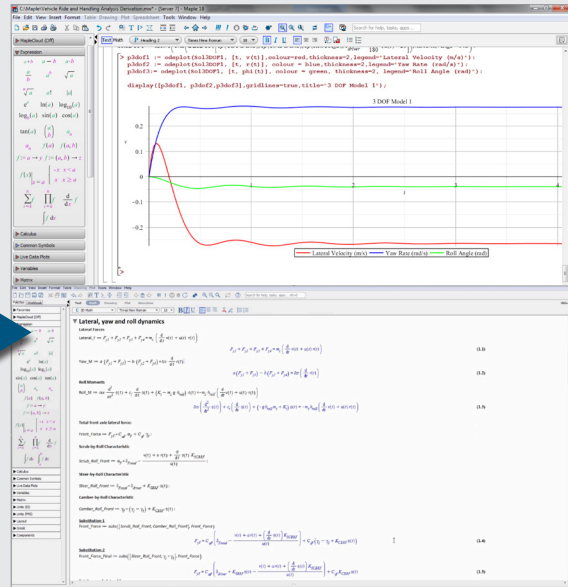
C:\Maple\Vehicle Ride and Handling Analysis Derivation.mw* - [Server 7] - Maple 18

File Edit View Insert Format Table Drawing Plot Spreadsheet Tools Window Help

Search for help, topics, apps...

MapleCloud (Off)

Expression

Text Math

Heading 2

Times New Roman

> p3dof1 := odeplot(Sol3DOF1, [t, v(t)],colour=red,thickness=2,legend="Lateral Velocity (m/s)"):
p3dof2 := odeplot(Sol3DOF1, [t, r(t)], colour = blue,thickness=2,legend="Yaw Rate (rad/s)"):
p3dof3:= odeplot(Sol3DOF1, [t, phi(t)], colour = green, thickness=2, legend="Roll Angle (rad)"):

display([p3dof1, p3dof2,p3dof3],gridlines=true,title="3 DOF Model 1");

3 DOF Model 1

v

t

1 2 3 4

Lateral Velocity (m/s) Yaw Rate (rad/s) Roll Angle (rad)

Calculus

Common Symbols

Live Data Plots

Variables

Matrix

Lateral, yaw and roll dynamics

Lateral Forces

Yaw_M

Roll Moments

Roll_M

Total front axle lateral force:

Front_Force

Scrub by Roll Characteristic

Scrub_Roll_Front

Steer by Roll Characteristic

Steer_Roll_Front

Camber by Roll Characteristic

Camber_Roll_Front

Substitution 1

Front_Force := subs([Scrub_Roll_Front, Camber_Roll_Front], Front_Force);

Substitution 2

Front_Force := subs([Steer_Roll_Front], Front_Force);

(1.1)

(1.2)

(1.3)

(1.4)

(1.5)